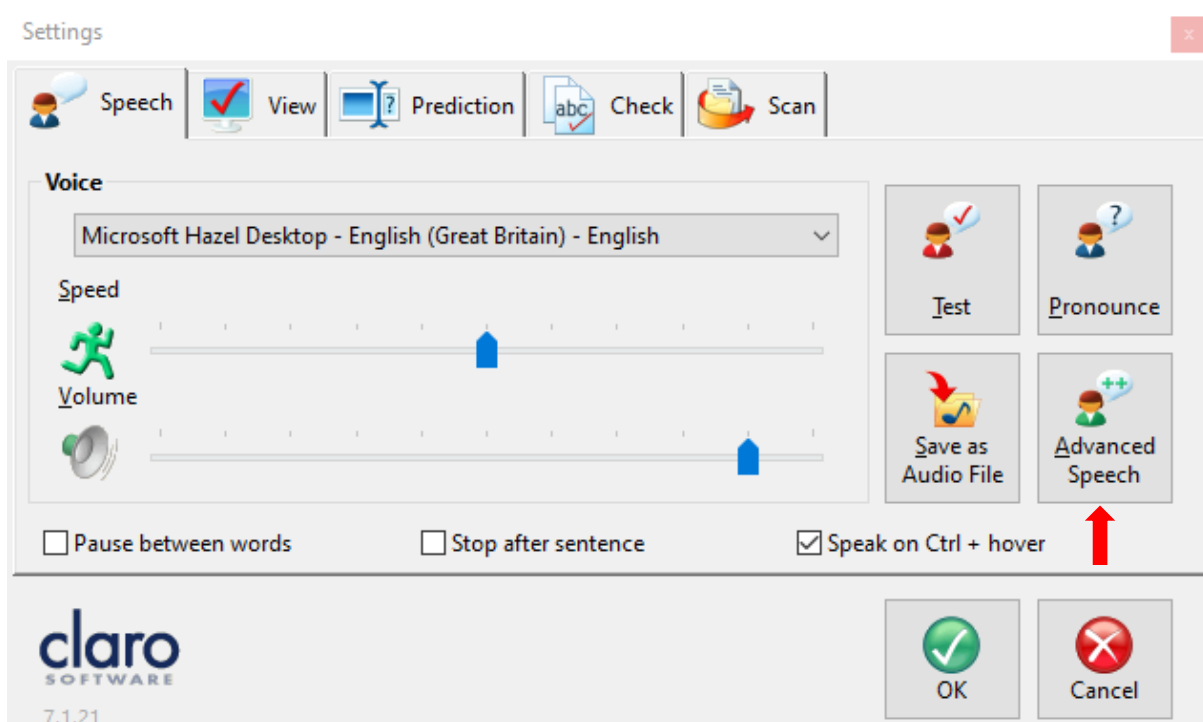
Settings

x

Speech View Prediction Check Scan

Voice

Microsoft Hazel Desktop - English (Great Britain) - English

Speed

Volume

Test

Pronounce

Save as Audio File

Advanced Speech

Pause between words

Stop after sentence

Speak on Ctrl + hover

claro
SOFTWARE

7.1.21

OK

Cancel